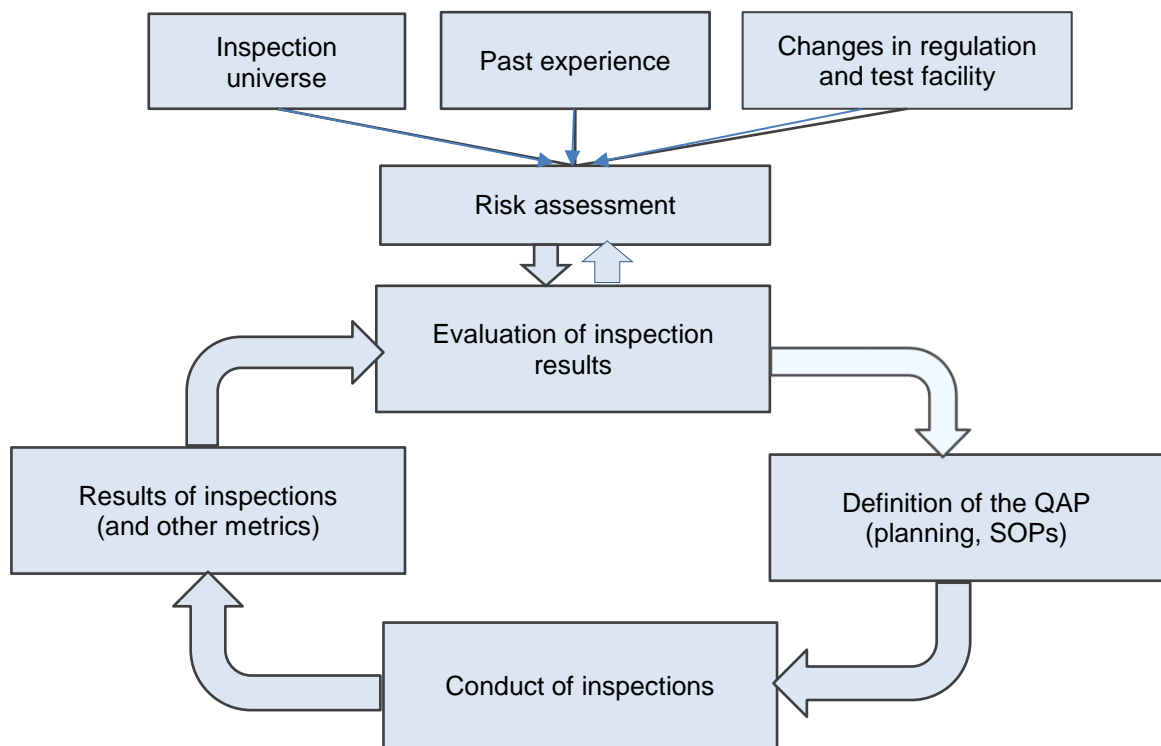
Inspection universe

Past experience

Changes in regulation and test facility

Risk assessment

Evaluation of inspection results

Definition of the QAP (planning, SOPs)

Conduct of inspections

Results of inspections (and other metrics)